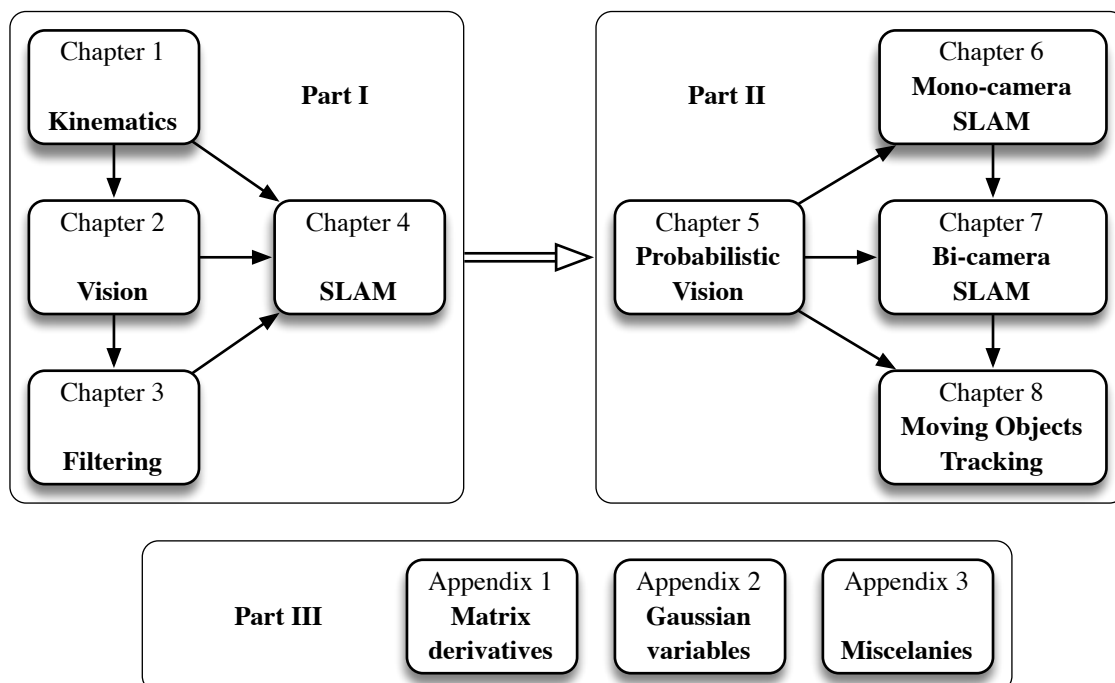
Chapter 1
Kinematics

Part I

Chapter 2
Vision

Chapter 4
SLAM

Chapter 3
Filtering

Part II

Chapter 6
Mono-camera SLAM

Chapter 5
Probabilistic Vision

Chapter 7
Bi-camera SLAM

Chapter 8
Moving Objects Tracking

Part III

Appendix 1
Matrix derivatives

Appendix 2
Gaussian variables

Appendix 3
Miscelanies